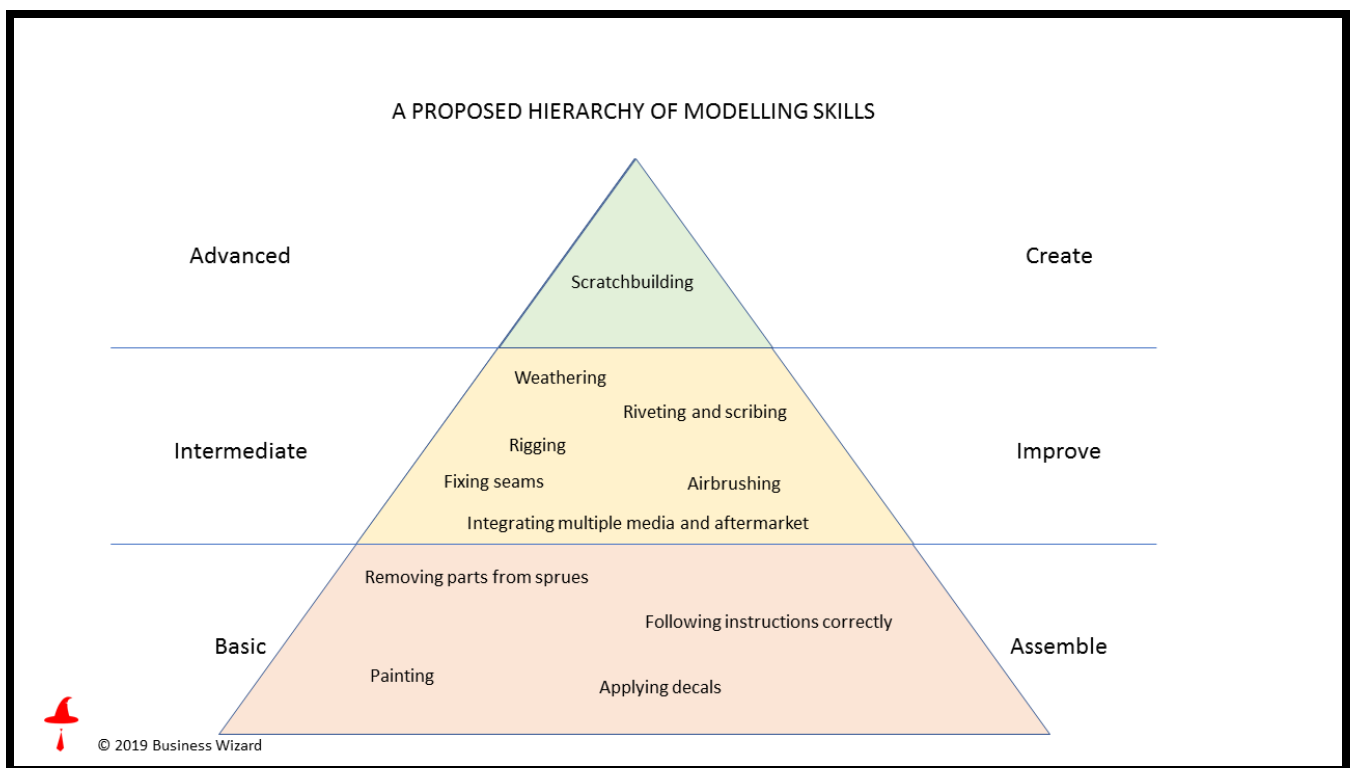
A PROPOSED HIERARCHY OF MODELLING SKILLS

Advanced

Scratchbuilding

Create

Intermediate

Weathering

Riveting and scribing

Rigging

Fixing seams

Airbrushing

Integrating multiple media and aftermarket

Improve

Basic

Removing parts from sprues

Following instructions correctly

Painting

Applying decals

Assemble

© 2019 Business Wizard